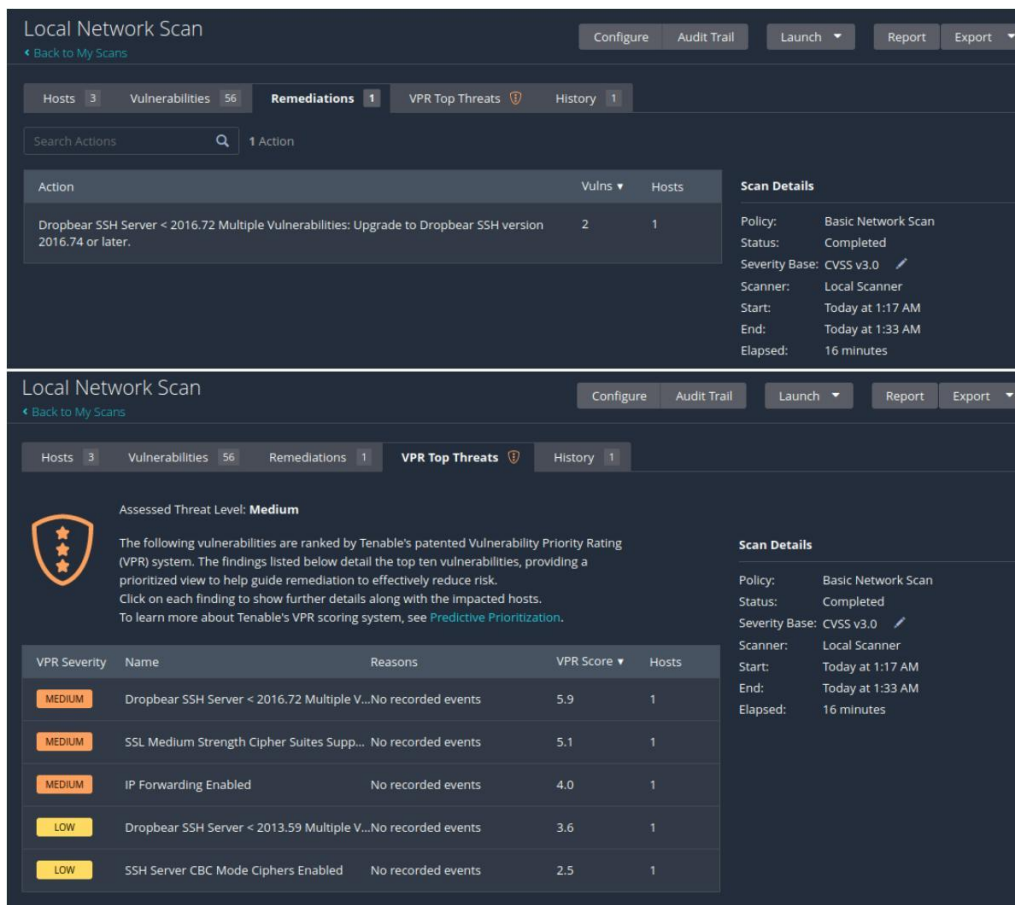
Local Network Scan
‹ Back to My Scans

Configure | Audit Trail | Launch | Report | Export

Hosts 3 | Vulnerabilities 56 | Remediations 1 | VPR Top Threats | History 1

Search Actions

1 Action

| Action | Vulns ▾ | Hosts |
|---|---|---|
| Dropbear SSH Server < 2016.72 Multiple Vulnerabilities: Upgrade to Dropbear SSH version 2016.74 or later. | 2 | 1 |

Scan Details

Policy: Basic Network Scan
Status: Completed
Severity Base: CVSS v3.0
Scanner: Local Scanner
Start: Today at 1:17 AM
End: Today at 1:33 AM
Elapsed: 16 minutes

Local Network Scan
‹ Back to My Scans

Configure | Audit Trail | Launch | Report | Export

Hosts 3 | Vulnerabilities 56 | Remediations 1 | VPR Top Threats | History 1

Assessed Threat Level: Medium

The following vulnerabilities are ranked by Tenable's patented Vulnerability Priority Rating (VPR) system. The findings listed below detail the top ten vulnerabilities, providing a prioritized view to help guide remediation to effectively reduce risk.
Click on each finding to show further details along with the impacted hosts.
To learn more about Tenable's VPR scoring system, see Predictive Prioritization.

| VPR Severity | Name | Reasons | VPR Score ▾ | Hosts |
|---|---|---|---|---|
| MEDIUM | Dropbear SSH Server < 2016.72 Multiple V... | No recorded events | 5.9 | 1 |
| MEDIUM | SSL Medium Strength Cipher Suites Supp... | No recorded events | 5.1 | 1 |
| MEDIUM | IP Forwarding Enabled | No recorded events | 4.0 | 1 |
| LOW | Dropbear SSH Server < 2013.59 Multiple V... | No recorded events | 3.6 | 1 |
| LOW | SSH Server CBC Mode Ciphers Enabled | No recorded events | 2.5 | 1 |

Scan Details

Policy: Basic Network Scan
Status: Completed
Severity Base: CVSS v3.0
Scanner: Local Scanner
Start: Today at 1:17 AM
End: Today at 1:33 AM
Elapsed: 16 minutes